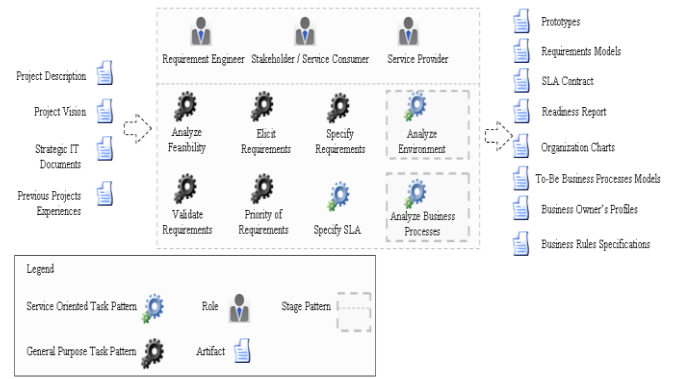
Project Description

Project Vision

Strategic IT Documents

Previous Projects Experiences

Requirement Engineer

Stakeholder / Service Consumer

Service Provider

Analyze Feasibility

Elicit Requirements

Specify Requirements

Analyze Environment

Validate Requrements

Priority of Requrements

Specify SLA

Analyze Business Processes

Prototypes

Requirements Models

SLA Contract

Readiness Report

Organization Charts

To-Be Business Processes Models

Business Owner's Profiles

Business Rules Specifications

Legend

Service Oriented Task Pattern

Role

Stage Pattern

General Purpose Task Pattern

Artifact